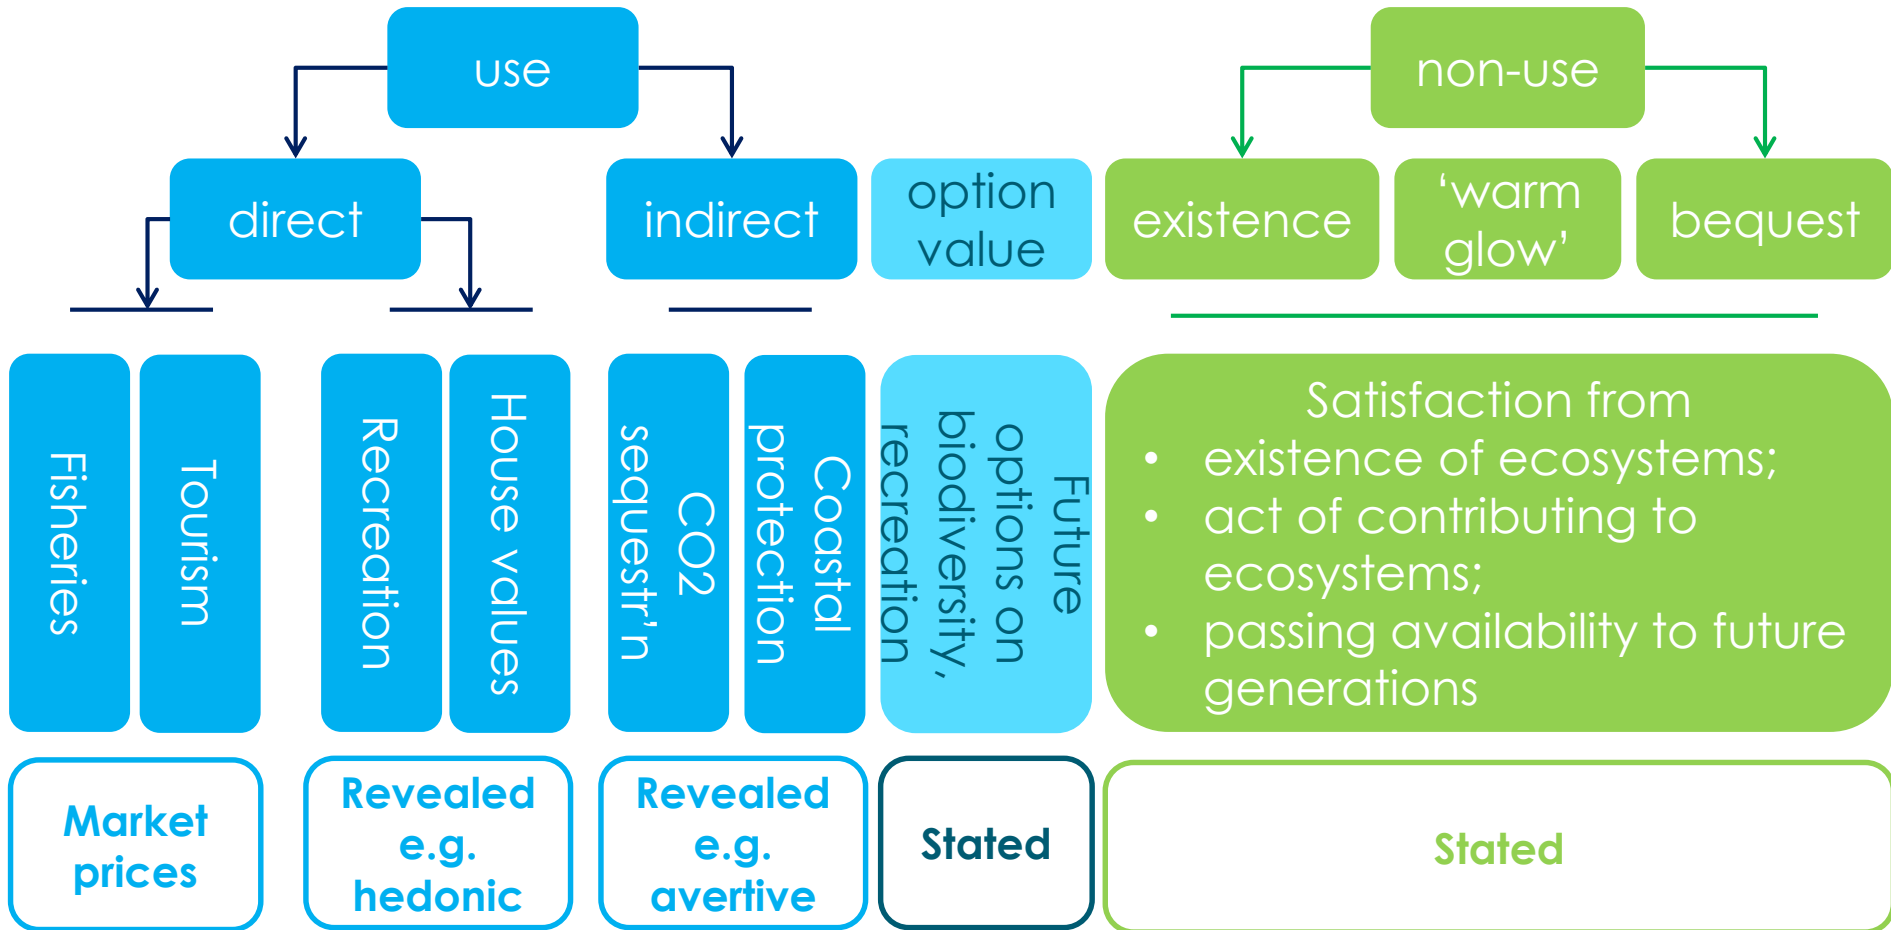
use

non-use

direct

indirect

option value

existence

‘warm glow’

bequest

Fisheries

Tourism

Recreation

House values

CO2 sequestr’n

Coastal protection

Future options on biodiversity, recreation

Satisfaction from
• existence of ecosystems;
• act of contributing to ecosystems;
• passing availability to future generations

Market prices

Revealed e.g. hedonic

Revealed e.g. avertive

Stated

Stated